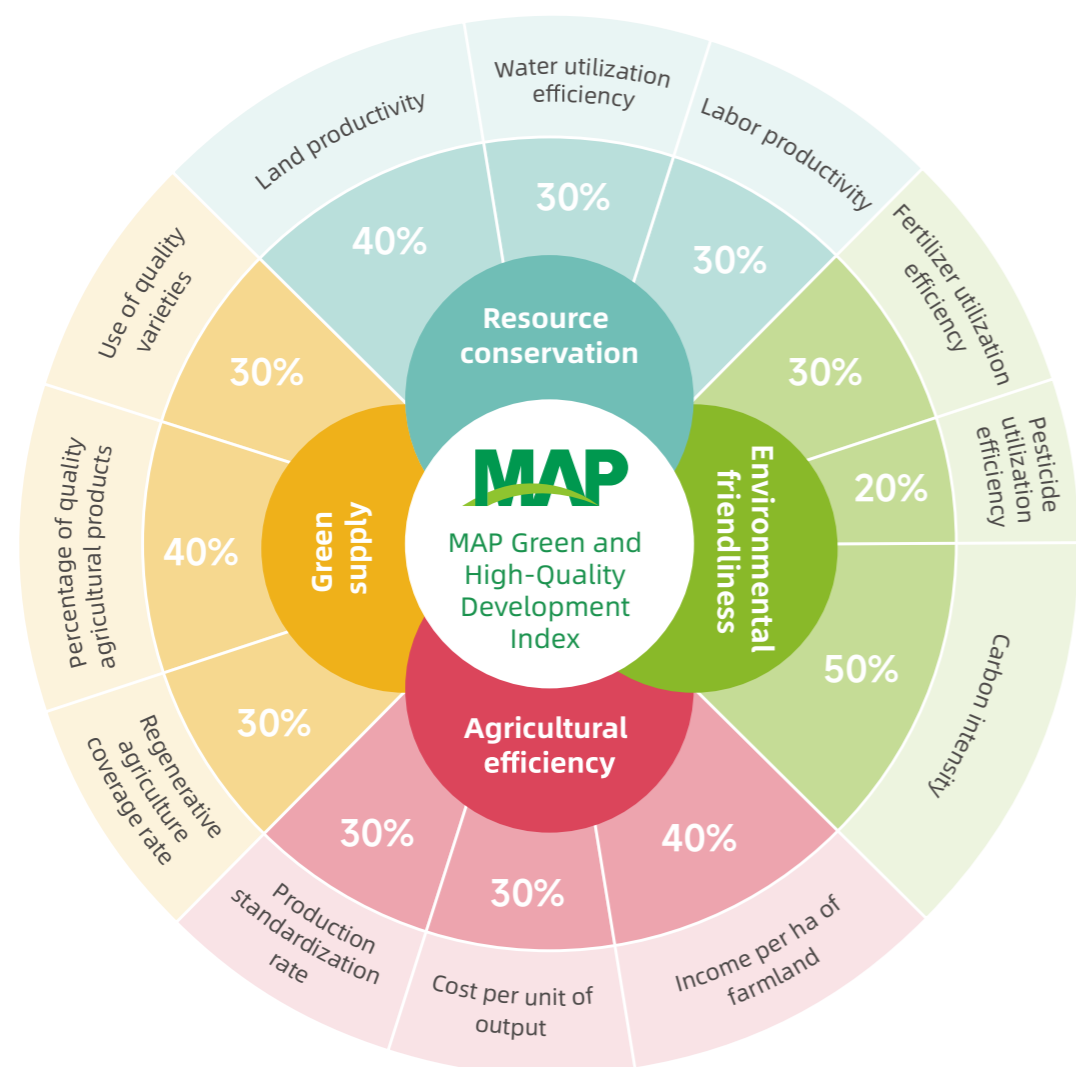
MAP

MAP Green and High-Quality Development Index

Resource conservation

Land productivity
40%

Water utilization efficiency
30%

Labor productivity
30%

Environmental friendliness

Fertilizer utilization efficiency
30%

Pesticide utilization efficiency
20%

Carbon intensity
50%

Agricultural efficiency

Income per ha of farmland
40%

Cost per unit of output
30%

Production standardization rate
30%

Green supply

Regenerative agriculture coverage rate
30%

Percentage of quality agricultural products
40%

Use of quality varieties
30%